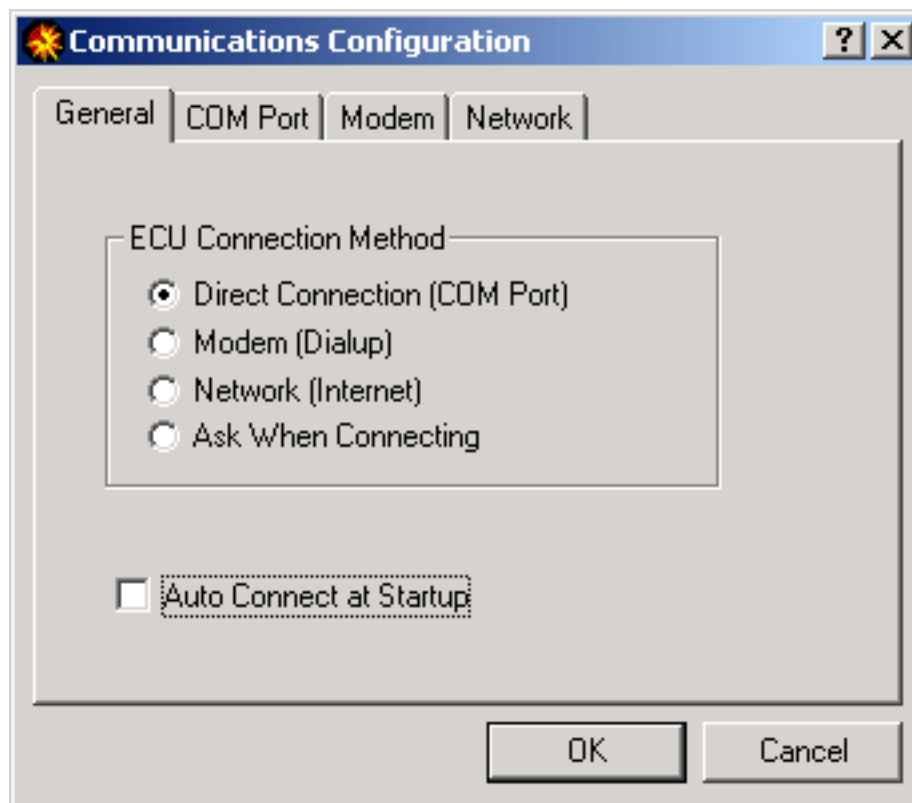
Communications Configuration

? X

General
COM Port
Modem
Network

ECU Connection Method
Direct Connection (COM Port)
Modem (Dialup)
Network (Internet)
Ask When Connecting

Auto Connect at Startup

OK
Cancel